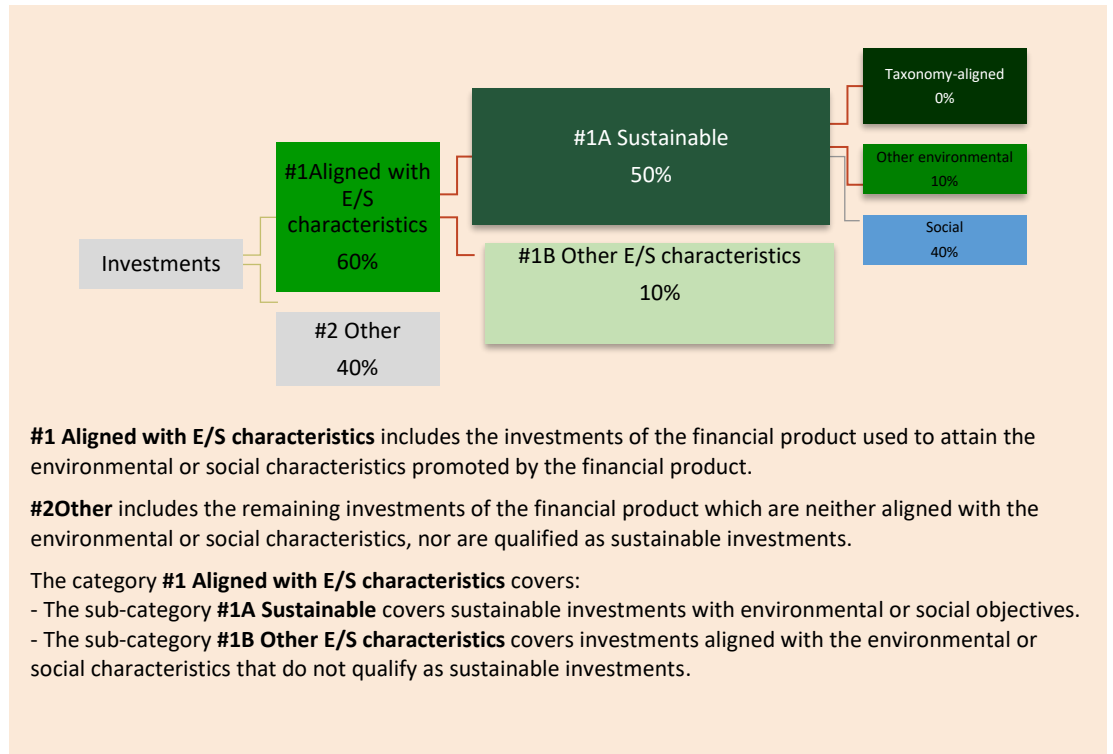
Investments

#1Aligned with E/S characteristics
60%

#2 Other
40%

#1A Sustainable
50%

#1B Other E/S characteristics
10%

Taxonomy-aligned
0%

Other environmental
10%

Social
40%

**#1 Aligned with E/S characteristics** includes the investments of the financial product used to attain the environmental or social characteristics promoted by the financial product.

**#2Other** includes the remaining investments of the financial product which are neither aligned with the environmental or social characteristics, nor are qualified as sustainable investments.

The category **#1 Aligned with E/S characteristics** covers:
- The sub-category **#1A Sustainable** covers sustainable investments with environmental or social objectives.
- The sub-category **#1B Other E/S characteristics** covers investments aligned with the environmental or social characteristics that do not qualify as sustainable investments.